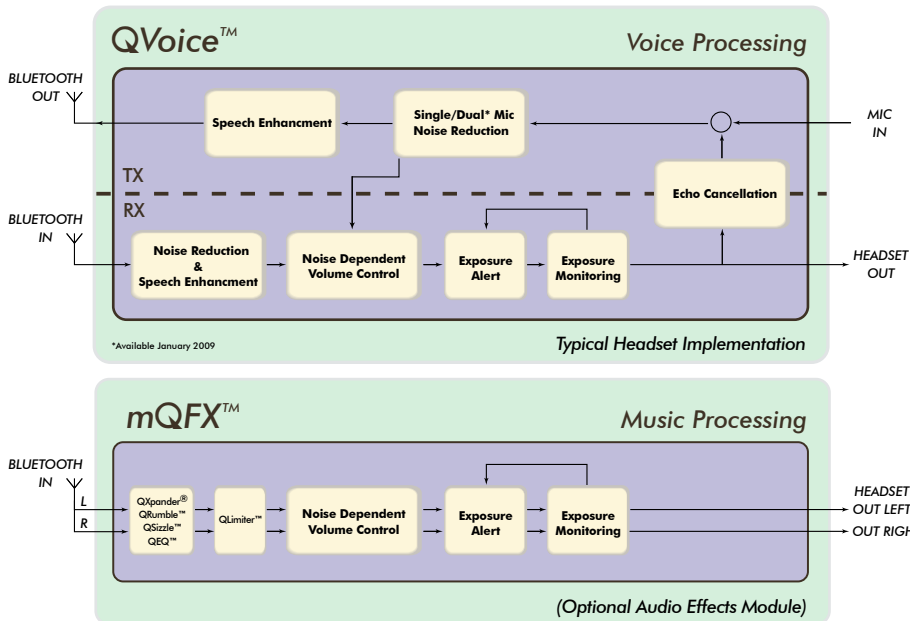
QVoice™

Voice Processing

BLUETOOTH OUT

Speech Enhancment

Single/Dual* Mic Noise Reduction

MIC IN

TX

RX

Echo Cancellation

BLUETOOTH IN

Noise Reduction & Speech Enhancment

Noise Dependent Volume Control

Exposure Alert

Exposure Monitoring

HEADSET OUT

*Available January 2009

Typical Headset Implementation

mQFX™

Music Processing

BLUETOOTH IN

L

R

QXpander® QRumble™ QSizzle™ QEQ™

QLimiter™

Noise Dependent Volume Control

Exposure Alert

Exposure Monitoring

HEADSET OUT LEFT

OUT RIGH

(Optional Audio Effects Module)